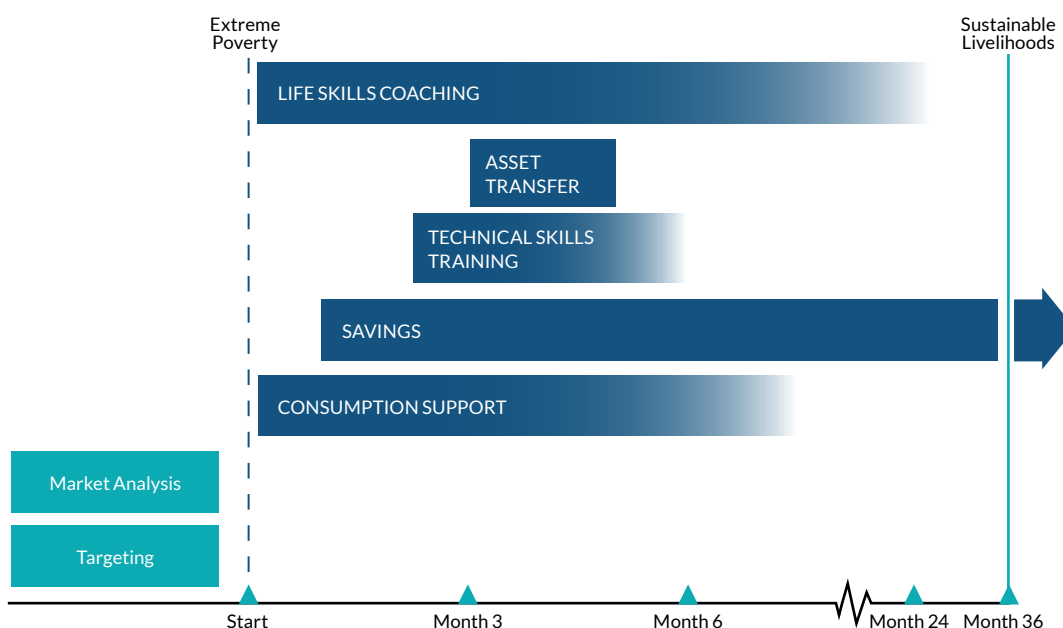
Extreme Poverty

Sustainable Livelihoods

LIFE SKILLS COACHING

ASSET TRANSFER

TECHNICAL SKILLS TRAINING

SAVINGS

CONSUMPTION SUPPORT

Market Analysis

Targeting

Start

Month 3

Month 6

Month 24

Month 36